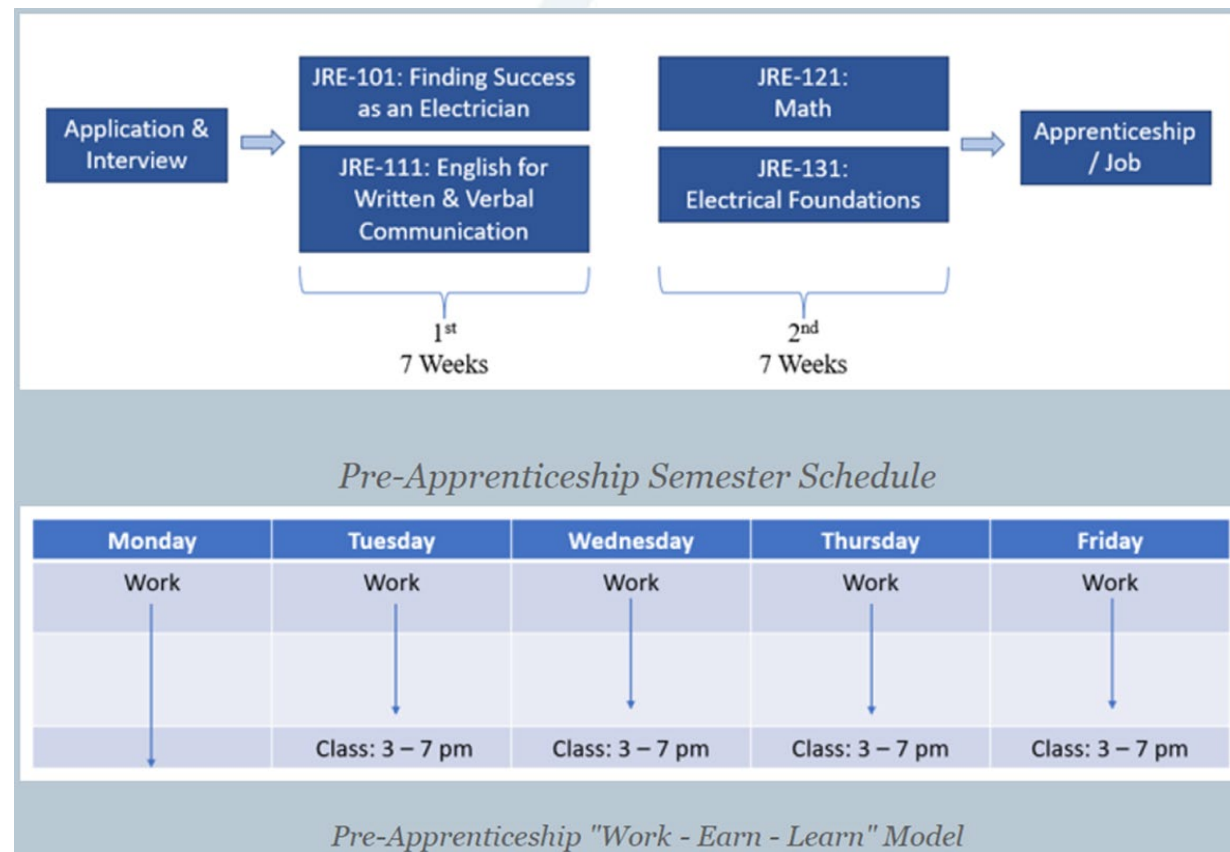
Application & Interview

JRE-101: Finding Success as an Electrician

JRE-111: English for Written & Verbal Communication

JRE-121: Math

JRE-131: Electrical Foundations

Apprenticeship / Job

1$^{st}$ 7 Weeks

2$^{nd}$ 7 Weeks

Pre-Apprenticeship Semester Schedule

| Monday | Tuesday | Wednesday | Thursday | Friday |
|---|---|---|---|---|
| Work | Work | Work | Work | Work |
| | | | | |
| | Class: 3 – 7 pm | Class: 3 – 7 pm | Class: 3 – 7 pm | Class: 3 – 7 pm |

Pre-Apprenticeship "Work - Earn - Learn" Model